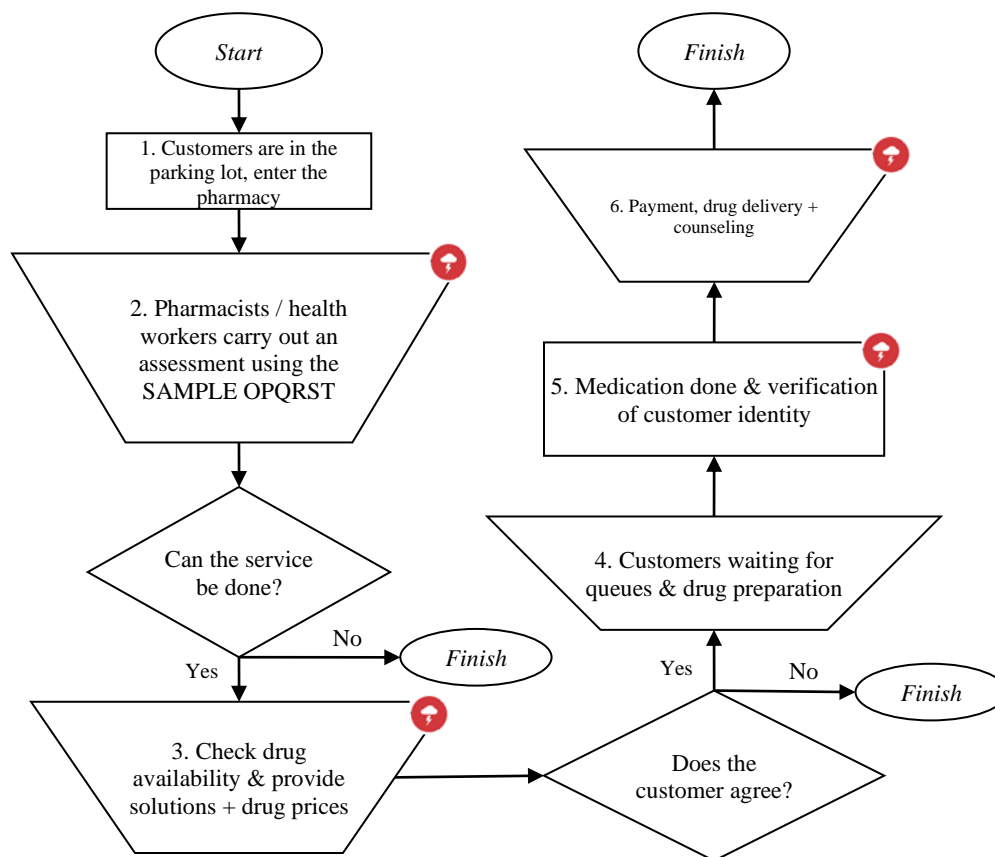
Start

1. Customers are in the parking lot, enter the pharmacy

2. Pharmacists / health workers carry out an assessment using the SAMPLE OPQRST

Can the service be done?

No

Finish

Yes

3. Check drug availability & provide solutions + drug prices

Does the customer agree?

Yes

No

Finish

4. Customers waiting for queues & drug preparation

5. Medication done & verification of customer identity

6. Payment, drug delivery + counseling

Finish